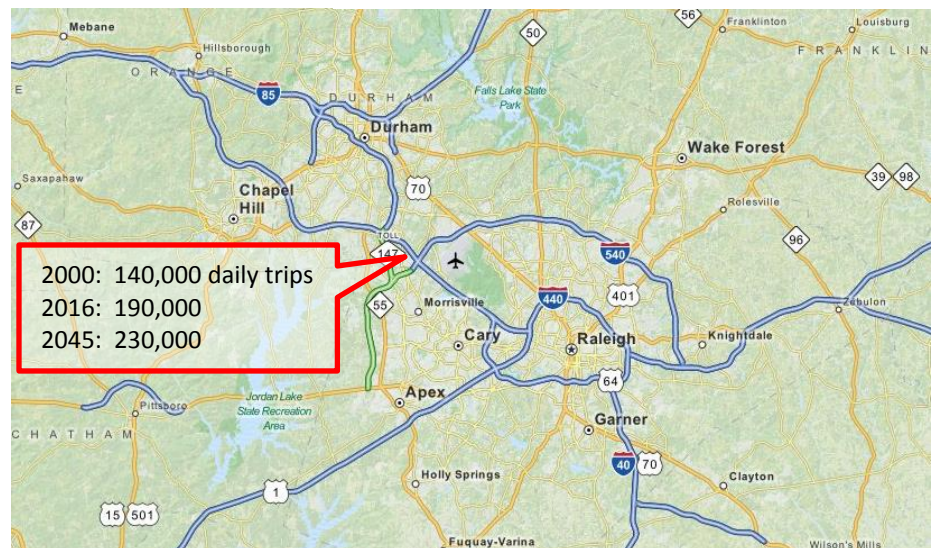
2000: 140,000 daily trips
2016: 190,000
2045: 230,000

Mebane
Hillsborough
ORANGE
85
DURHAM
Durham
56
Franklinton
Louisburg
FRANKLIN
50
Falls Lake State Park
Wake Forest
Saxapahaw
Chapel Hill
70
39
98
87
TOLL
147
Rolesville
540
96
401
55
Morrisville
440
Zebulon
Cary
Raleigh
Knightdale
Apex
64
Pittsboro
Jordan Lake State Recreation Area
Garner
CHATHAM
40
70
Holly Springs
Clayton
1
15
501
Fuquay-Varina
Wilson's Mills